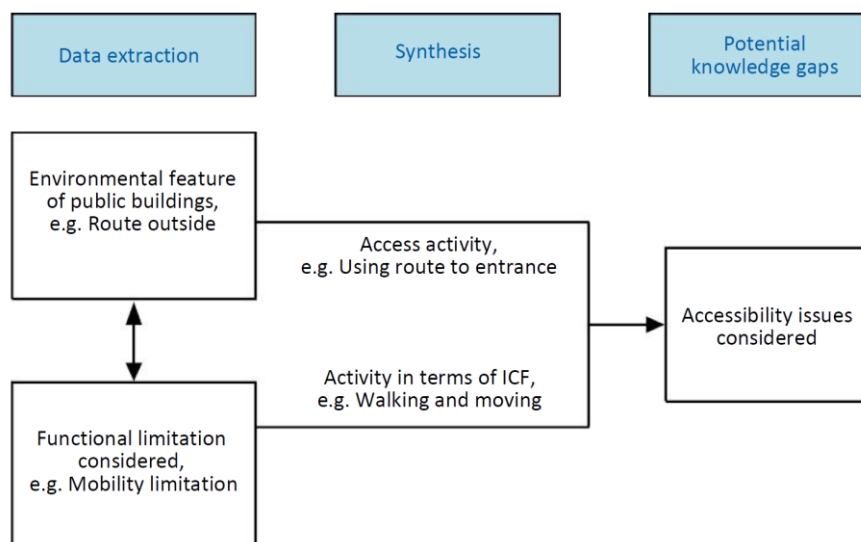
Data extraction

Synthesis

Potential knowledge gaps

Environmental feature of public buildings, e.g. Route outside

Access activity, e.g. Using route to entrance

Accessibility issues considered

Activity in terms of ICF, e.g. Walking and moving

Functional limitation considered, e.g. Mobility limitation